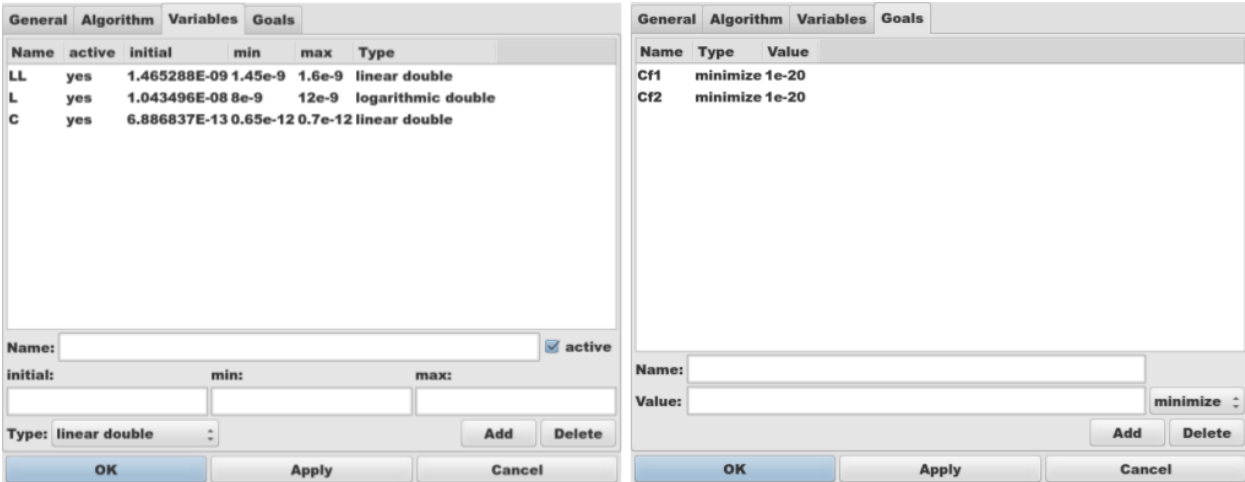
General Algorithm Variables Goals

| Name | active | initial | min | max | Type |
|---|---|---|---|---|---|
| LL | yes | 1.465288E-09 | 1.45e-9 | 1.6e-9 | linear double |
| L | yes | 1.043496E-08 | 8e-9 | 12e-9 | logarithmic double |
| C | yes | 6.886837E-13 | 0.65e-12 | 0.7e-12 | linear double |

Name: active

initial: min: max:

Type: linear double

Add Delete

OK Apply Cancel

General Algorithm Variables Goals

| Name | Type | Value |
|---|---|---|
| Cf1 | minimize | 1e-20 |
| Cf2 | minimize | 1e-20 |

Name:

Value: minimize

Add Delete

OK Apply Cancel